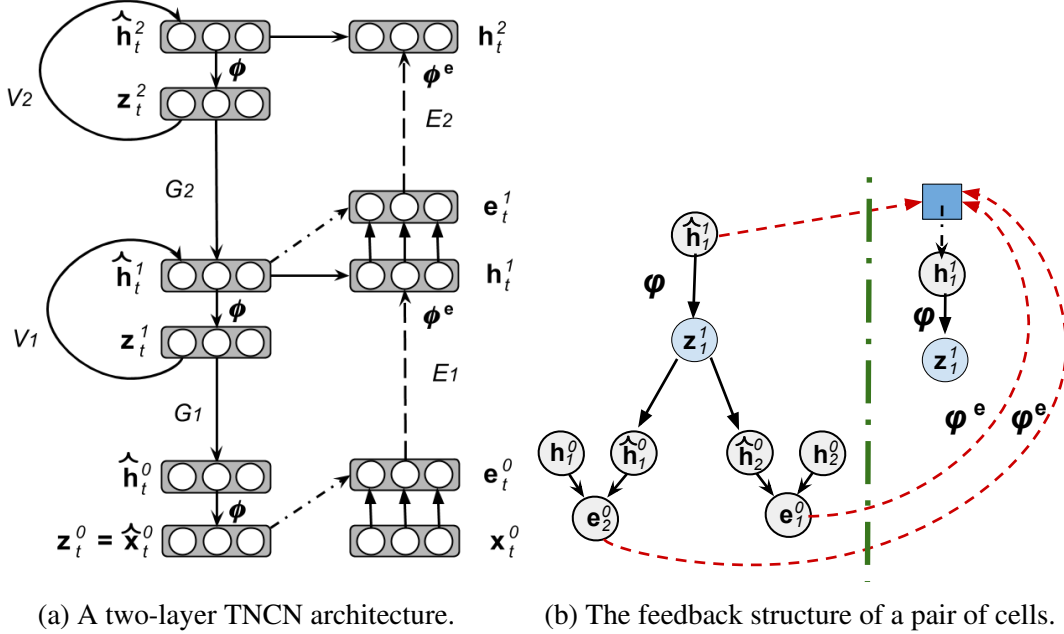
$\hat{h}_t^2$ $h_t^2$ $\phi$ $\phi^e$ $V_2$ $z_t^2$ $E_2$ $G_2$ $e_t^1$ $\hat{h}_t^1$ $h_t^1$ $\phi$ $\phi^e$ $V_1$ $z_t^1$ $E_1$ $G_1$ $\hat{h}_t^0$ $e_t^0$ $\phi$ $z_t^0 = \hat{x}_t^0$ $x_t^0$

(a) A two-layer TNCN architecture.

$\hat{h}_1^1$ $\varphi$ $z_1^1$ $h_1^0$ $\hat{h}_1^0$ $\hat{h}_2^0$ $h_2^0$ $e_2^0$ $e_1^0$ $h_1^1$ $\varphi$ $z_1^1$ $\varphi^e$ $\varphi^e$

(b) The feedback structure of a pair of cells.